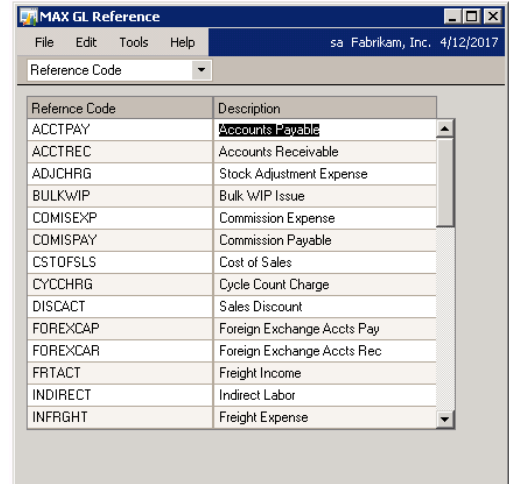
MAX GL Reference

File Edit Tools Help

sa Fabrikam, Inc. 4/12/2017

Reference Code

| Refernce Code | Description |
|---|---|
| ACCTPAY | Accounts Payable |
| ACCTREC | Accounts Receivable |
| ADJCHRG | Stock Adjustment Expense |
| BULKWIP | Bulk WIP Issue |
| COMISEXP | Commission Expense |
| COMISPAY | Commission Payable |
| CSTOFSLS | Cost of Sales |
| CYCCHRG | Cycle Count Charge |
| DISCACT | Sales Discount |
| FOREXCAP | Foreign Exchange Accts Pay |
| FOREXCAR | Foreign Exchange Accts Rec |
| FRTACT | Freight Income |
| INDIRECT | Indirect Labor |
| INFRGHT | Freight Expense |